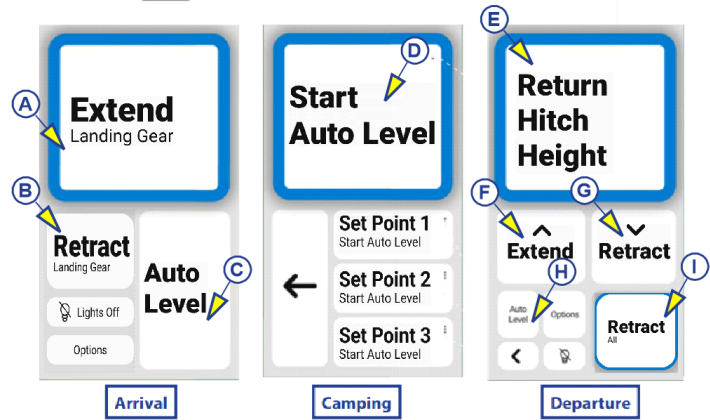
A
Extend
Landing Gear

B
Retract
Landing Gear

Lights Off

Options

Auto Level
C

Arrival

D
Start Auto Level

←

Set Point 1
Start Auto Level

Set Point 2
Start Auto Level

Set Point 3
Start Auto Level

Camping

E
Return Hitch Height

F
Extend

G
Retract

H
Auto Level

Options

<

I
Retract
All

Departure